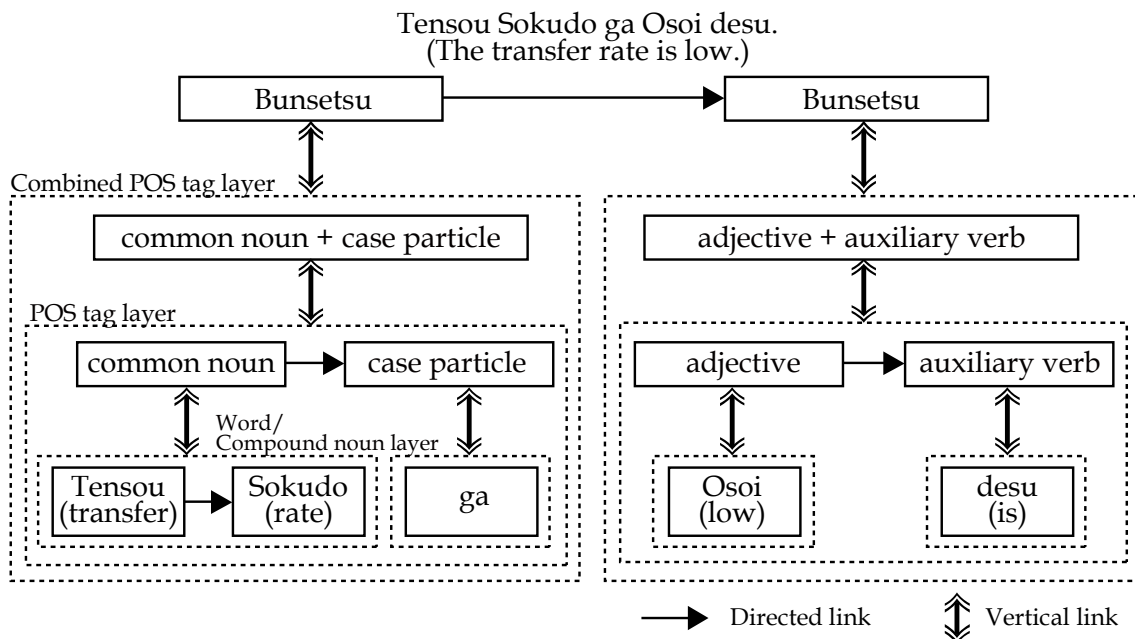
Tensou Sokudo ga Osoi desu.
(The transfer rate is low.)

Bunsetsu

Bunsetsu

Combined POS tag layer

common noun + case particle

adjective + auxiliary verb

POS tag layer

common noun

case particle

adjective

auxiliary verb

Word/
Compound noun layer

Tensou
(transfer)

Sokudo
(rate)

ga

Osoi
(low)

desu
(is)

Directed link

Vertical link